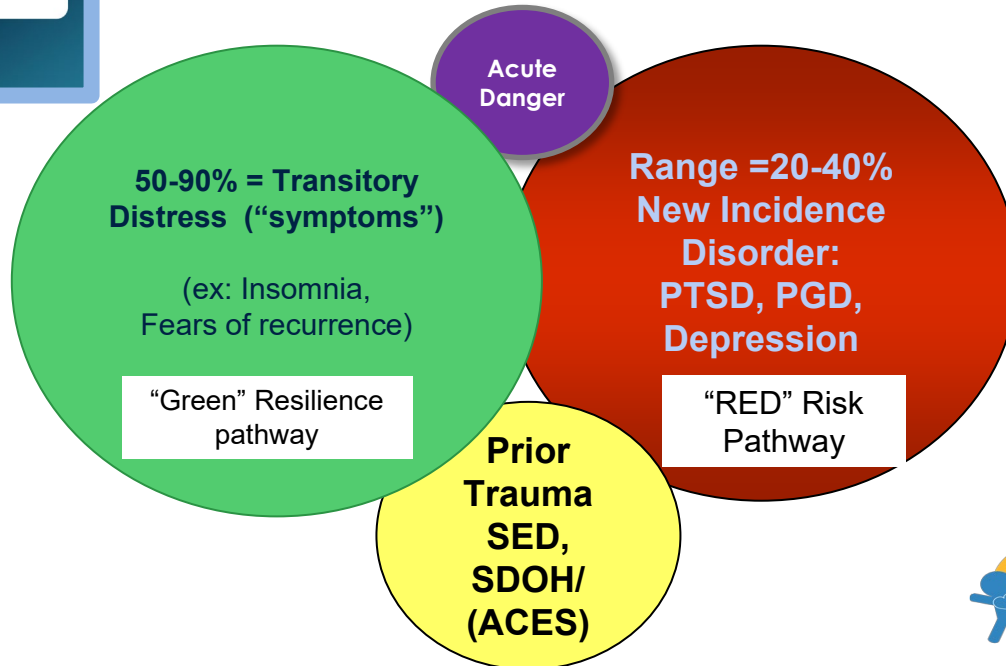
Acute Danger

50-90% = Transitory Distress ("symptoms")

(ex: Insomnia, Fears of recurrence)

"Green" Resilience pathway

Range =20-40% New Incidence Disorder: PTSD, PGD, Depression

"RED" Risk Pathway

Prior Trauma SED, SDOH/ (ACES)